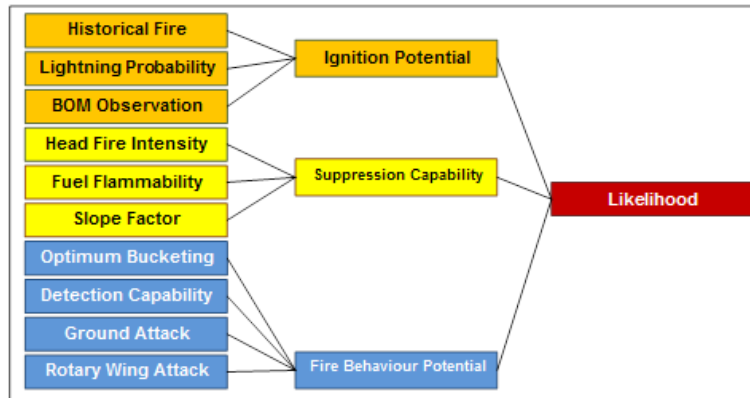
Historical Fire
Lightning Probability
BOM Observation
Ignition Potential
Head Fire Intensity
Fuel Flammability
Slope Factor
Suppression Capability
Likelihood
Optimum Bucketing
Detection Capability
Ground Attack
Rotary Wing Attack
Fire Behaviour Potential